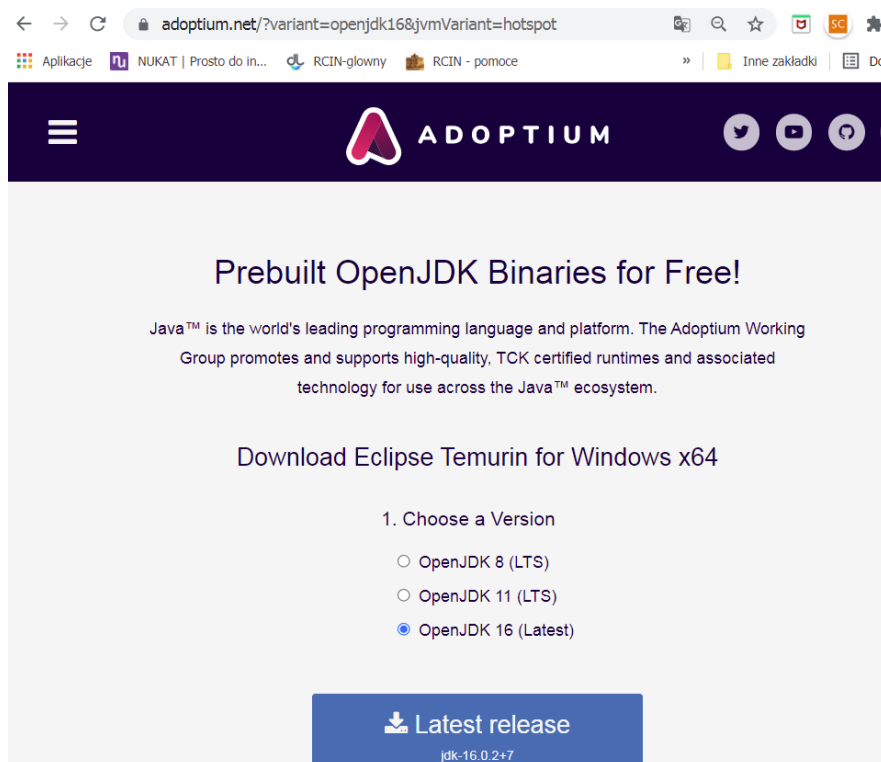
adoptium.net/?variant=openjdk16&jvmVariant=hotspot

SC

Aplikacje NUKAT | Prosto do in... RCIN-glowny RCIN - pomoce » Inne zakładki Do

ADOPTIUM

Prebuilt OpenJDK Binaries for Free!

Java™ is the world's leading programming language and platform. The Adoptium Working Group promotes and supports high-quality, TCK certified runtimes and associated technology for use across the Java™ ecosystem.

Download Eclipse Temurin for Windows x64

1. Choose a Version

OpenJDK 8 (LTS)

OpenJDK 11 (LTS)

OpenJDK 16 (Latest)

Latest release

jdk-16.0.2+7